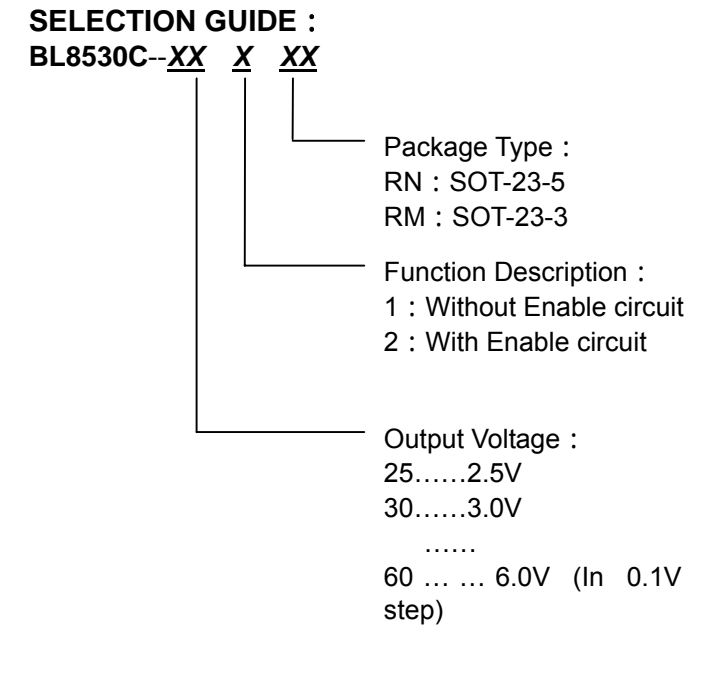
SELECTION GUIDE：
BL8530C--XX X XX

Package Type：
RN：SOT-23-5
RM：SOT-23-3

Function Description：
1：Without Enable circuit
2：With Enable circuit

Output Voltage：
25……2.5V
30……3.0V
……
60 … … 6.0V (In 0.1V step)